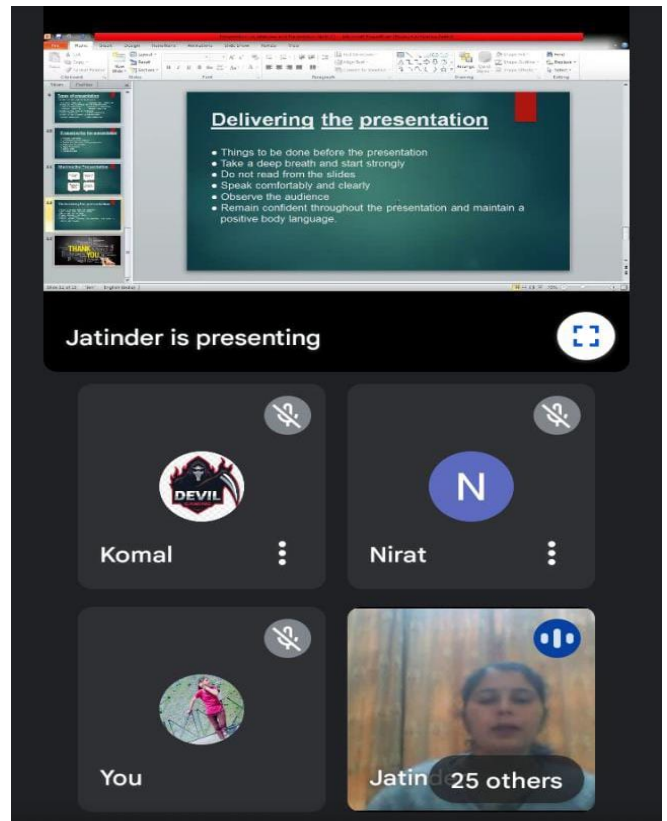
Delivering the presentation

- Things to be done before the presentation
- Take a deep breath and start strongly
- Do not read from the slides
- Speak comfortably and clearly
- Observe the audience
- Remain confident throughout the presentation and maintain a positive body language.

THANK YOU

Jatinder is presenting

DEVIL

Komal

N

Nirat

You

Jatin

25 others